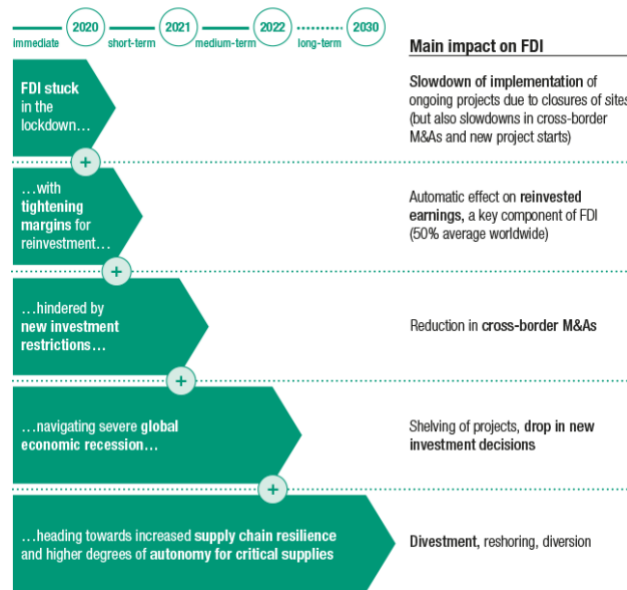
immediate 2020 short-term 2021 medium-term 2022 long-term 2030

Main impact on FDI

FDI stuck in the lockdown…

Slowdown of implementation of ongoing projects due to closures of sites (but also slowdowns in cross-border M&As and new project starts)

+

…with tightening margins for reinvestment…

Automatic effect on reinvested earnings, a key component of FDI (50% average worldwide)

+

…hindered by new investment restrictions…

Reduction in cross-border M&As

+

…navigating severe global economic recession…

Shelving of projects, drop in new investment decisions

+

…heading towards increased supply chain resilience and higher degrees of autonomy for critical supplies

Divestment, reshoring, diversion